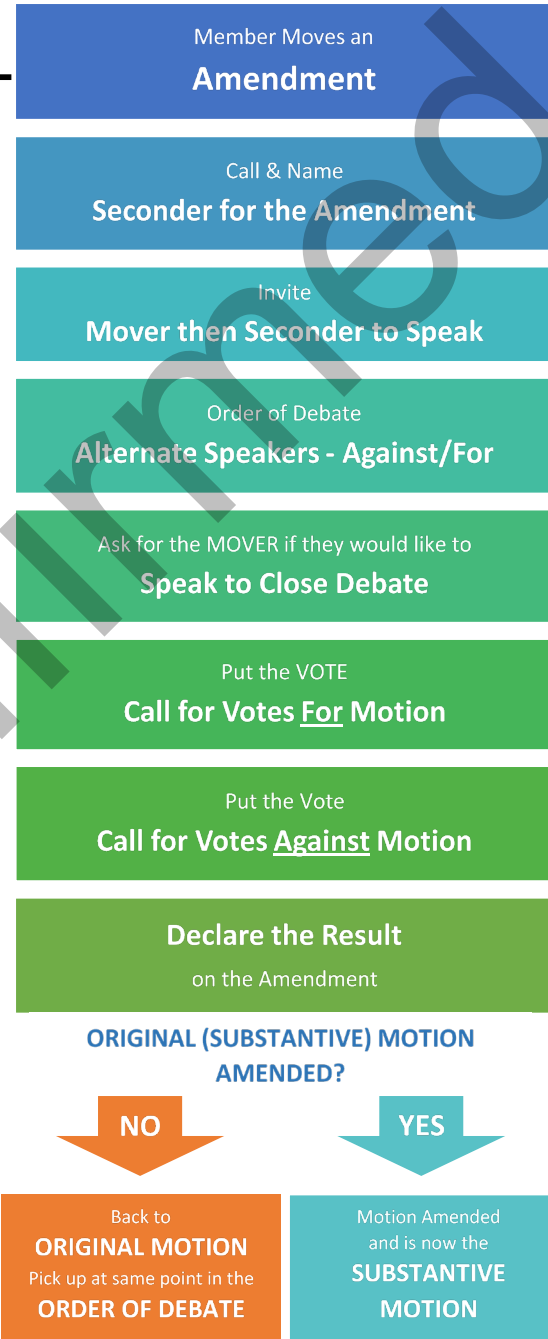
Member Moves an
**Amendment**

Call & Name
**Seconder for the Amendment**

Invite
**Mover then Seconder to Speak**

Order of Debate
**Alternate Speakers - Against/For**

Ask for the MOVER if they would like to
**Speak to Close Debate**

Put the VOTE
**Call for Votes For Motion**

Put the Vote
**Call for Votes Against Motion**

**Declare the Result**
on the Amendment

ORIGINAL (SUBSTANTIVE) MOTION AMENDED?

NO

YES

Back to
ORIGINAL MOTION
Pick up at same point in the
ORDER OF DEBATE

Motion Amended
and is now the
SUBSTANTIVE
MOTION

rimed